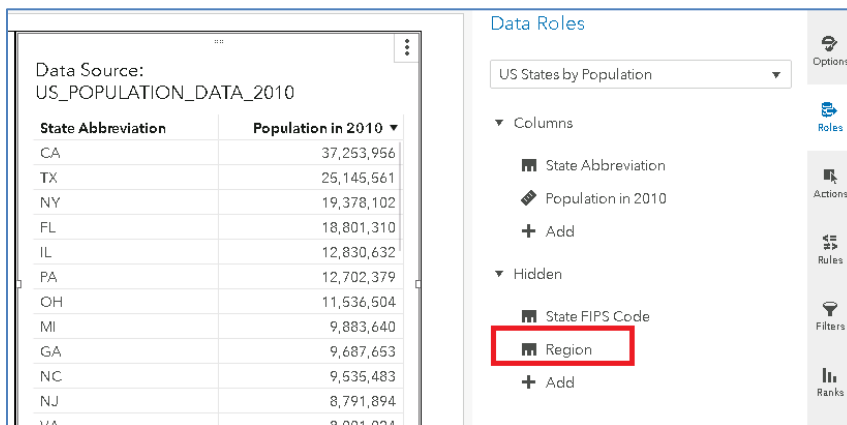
Data Source:
US_POPULATION_DATA_2010

| State Abbreviation | Population in 2010 ▾ |
|---|---|
| CA | 37,253,956 |
| TX | 25,145,561 |
| NY | 19,378,102 |
| FL | 18,801,310 |
| IL | 12,830,632 |
| PA | 12,702,379 |
| OH | 11,536,504 |
| MI | 9,883,640 |
| GA | 9,687,653 |
| NC | 9,535,483 |
| NJ | 8,791,894 |
| VA | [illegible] |

Data Roles

US States by Population

▾ Columns

State Abbreviation

Population in 2010

+ Add

▾ Hidden

State FIPS Code

Region

+ Add

Options

Roles

Actions

Rules

Filters

Ranks